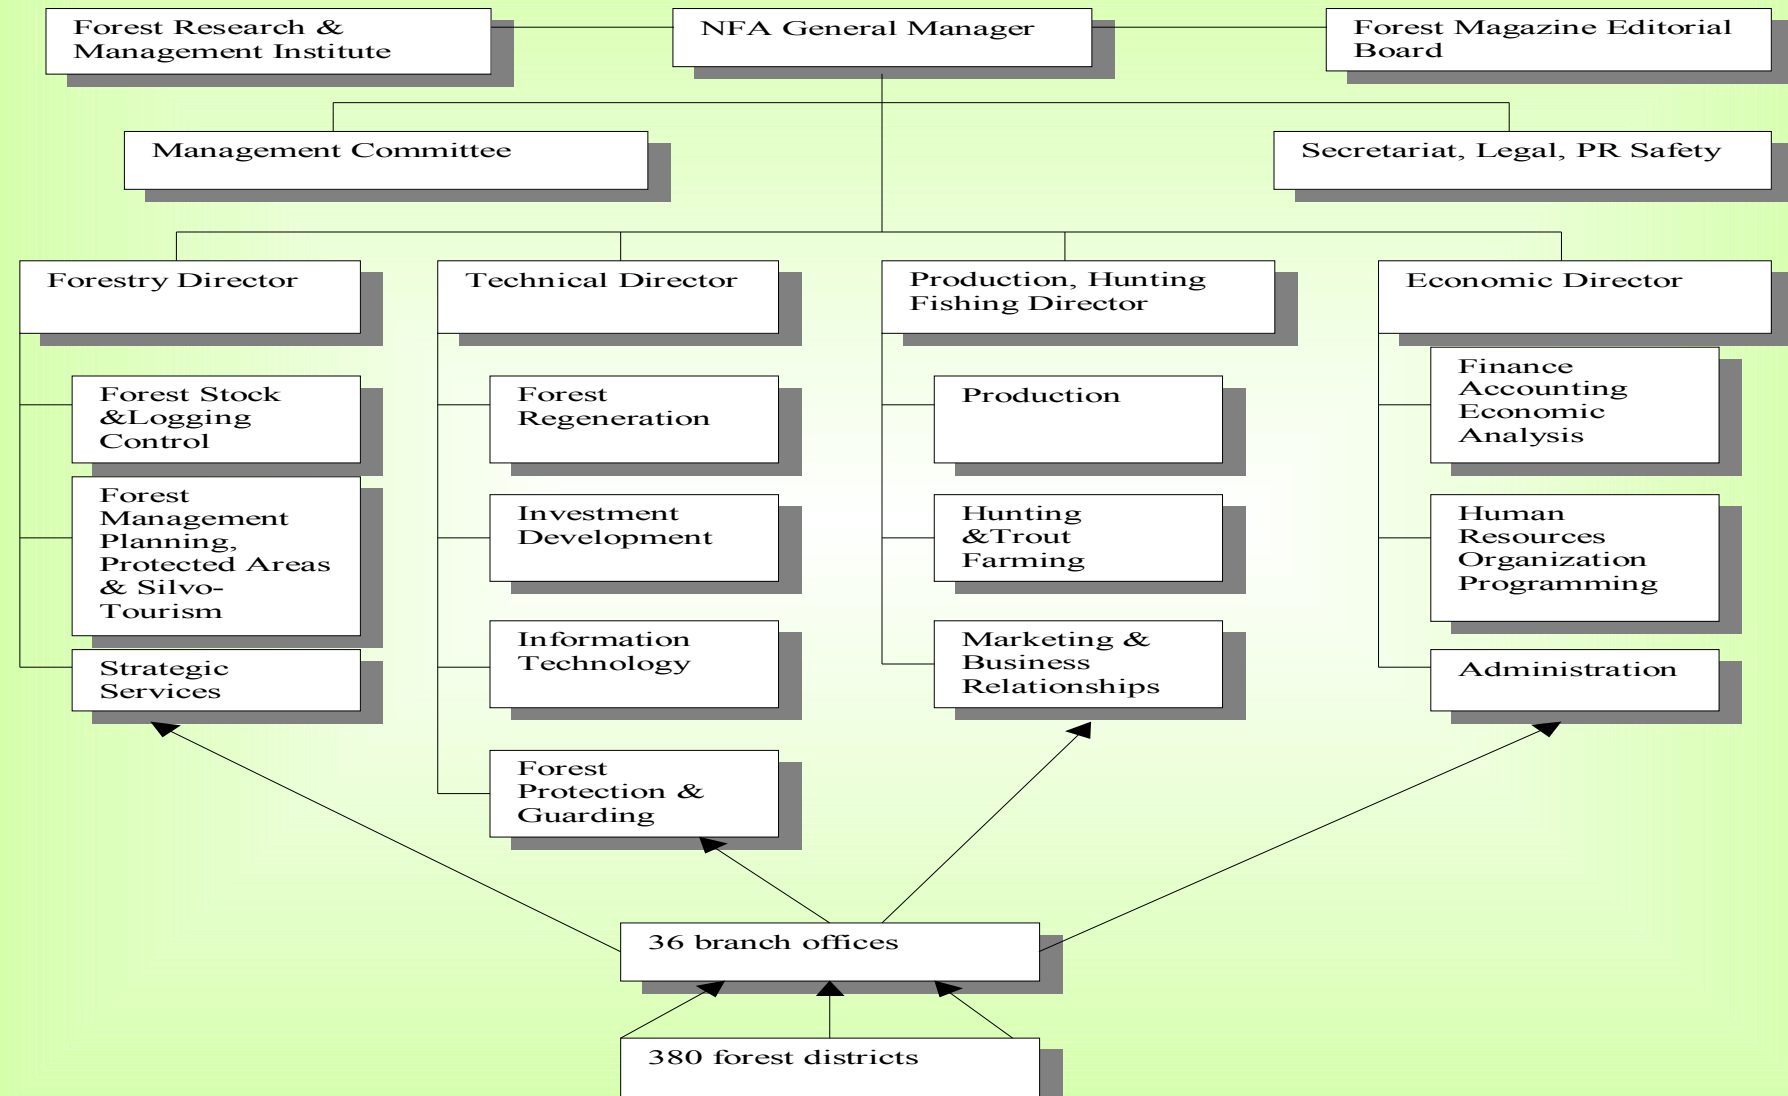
Forest Research & Management Institute

NFA General Manager

Forest Magazine Editorial Board

Management Committee

Secretariat, Legal, PR Safety

Forestry Director

Technical Director

Production, Hunting Fishing Director

Economic Director

Forest Stock &Logging Control

Forest Management Planning, Protected Areas & Silvo-Tourism

Strategic Services

Forest Regeneration

Investment Development

Information Technology

Forest Protection & Guarding

Production

Hunting &Trout Farming

Marketing & Business Relationships

Finance Accounting Economic Analysis

Human Resources Organization Programming

Administration

36 branch offices

380 forest districts